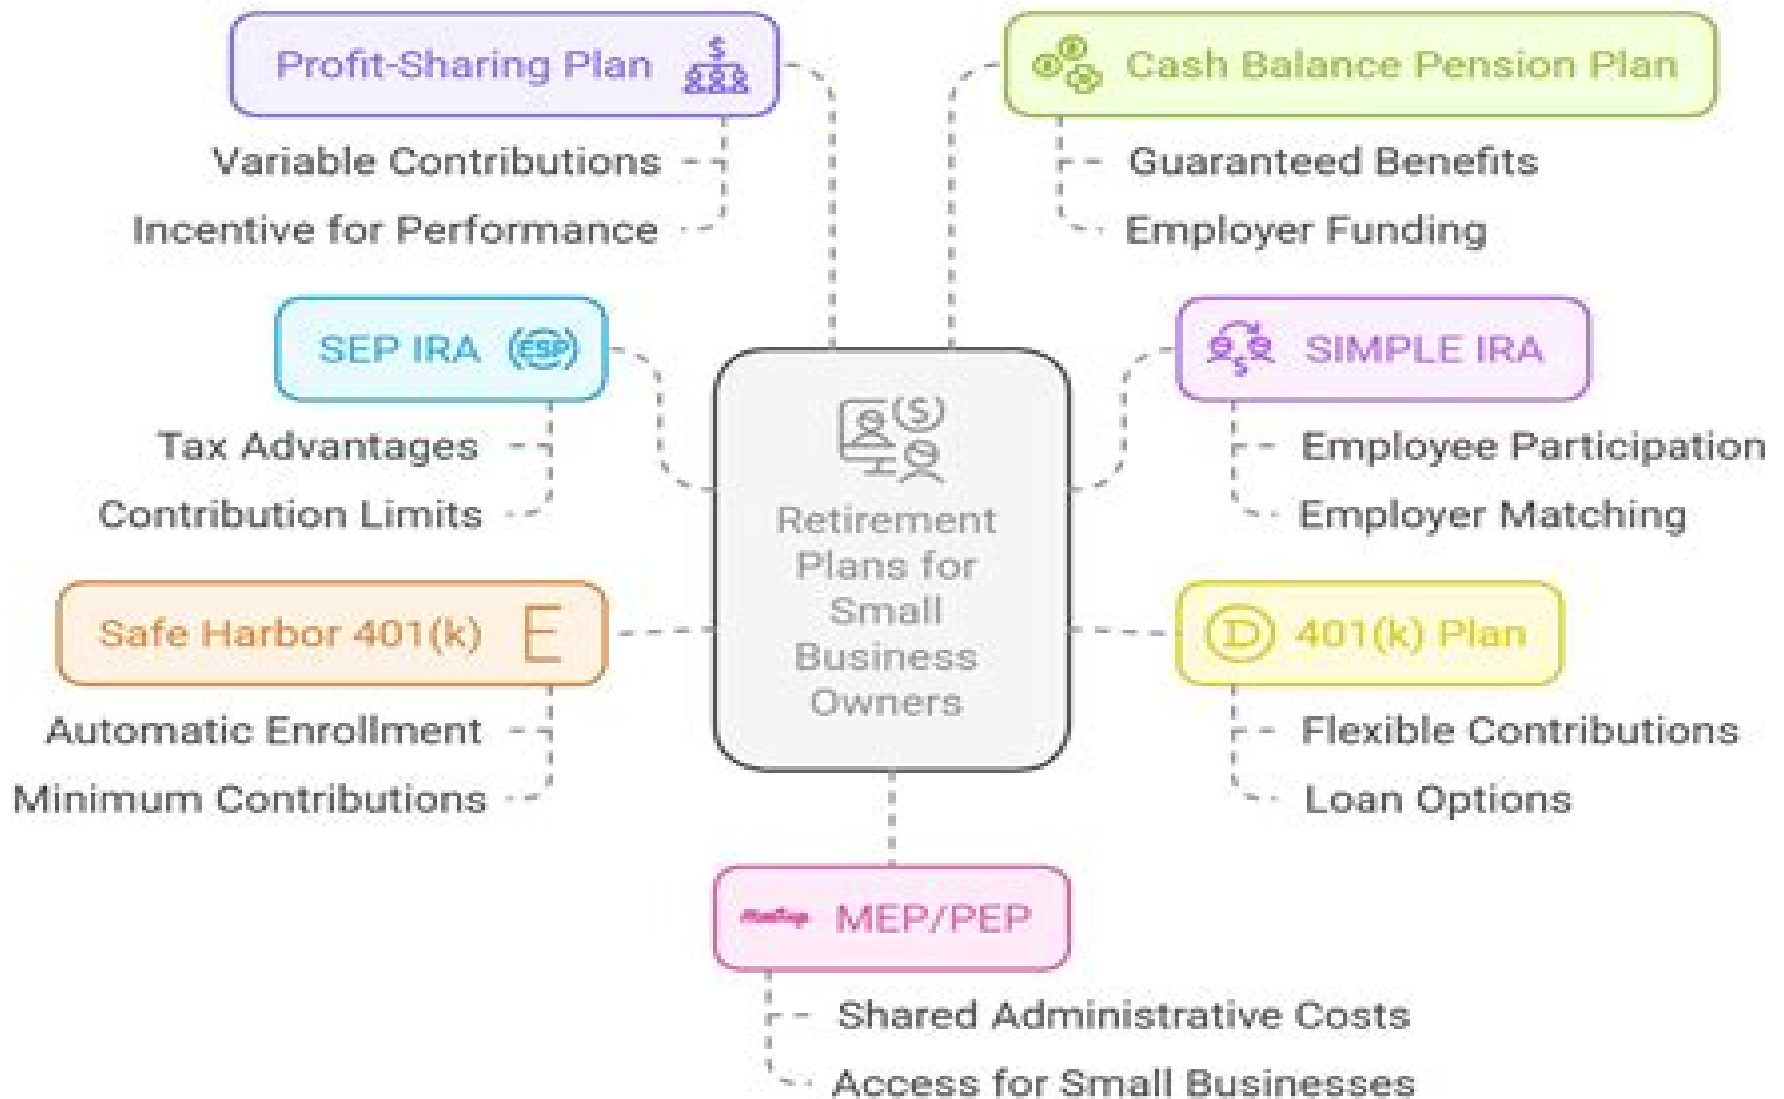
Profit-Sharing Plan

Variable Contributions

Incentive for Performance

Cash Balance Pension Plan

Guaranteed Benefits

Employer Funding

SEP IRA

Tax Advantages

Contribution Limits

SIMPLE IRA

Employee Participation

Employer Matching

Retirement Plans for Small Business Owners

Safe Harbor 401(k)

Automatic Enrollment

Minimum Contributions

401(k) Plan

Flexible Contributions

Loan Options

MEP/PEP

Shared Administrative Costs

Access for Small Businesses